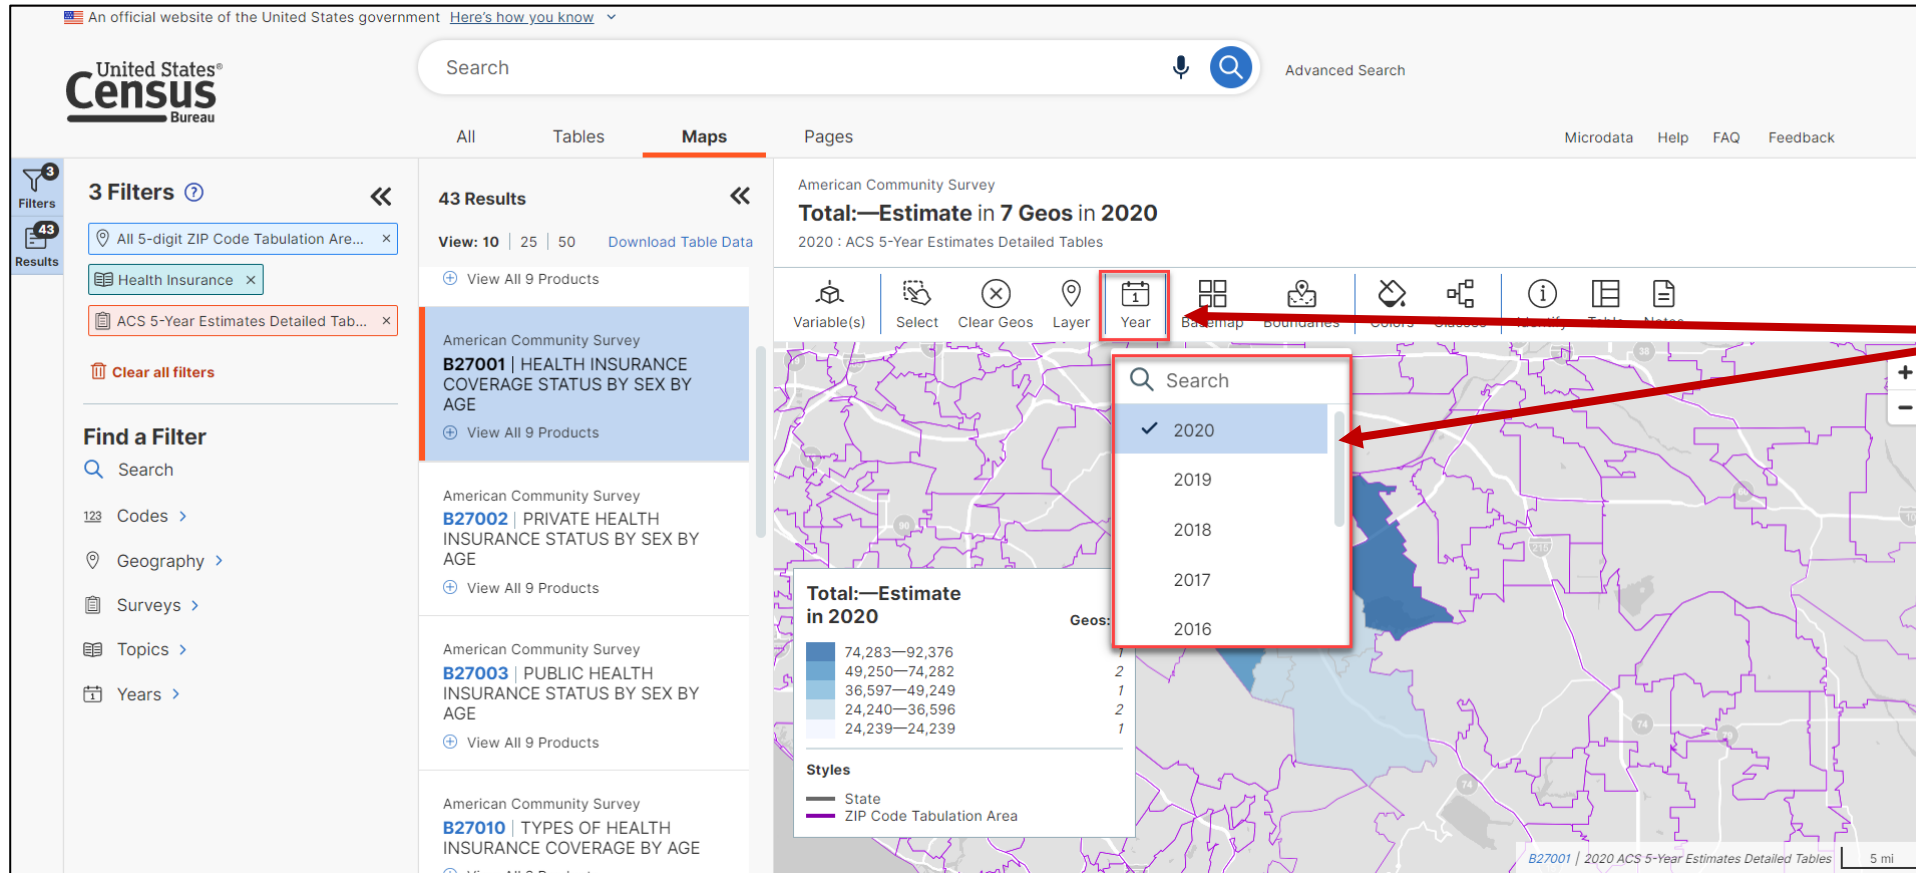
An official website of the United States government Here's how you know

United States Census Bureau

Search

Advanced Search

All Tables Maps Pages

Microdata Help FAQ Feedback

3 Filters 43 Results

3 Filters

All 5-digit ZIP Code Tabulation Are... ×

Health Insurance ×

ACS 5-Year Estimates Detailed Tab... ×

Clear all filters

Find a Filter

Search

Codes

Geography

Surveys

Topics

Years

43 Results

View: 10 | 25 | 50 Download Table Data

View All 9 Products

American Community Survey
B27001 | HEALTH INSURANCE COVERAGE STATUS BY SEX BY AGE
View All 9 Products

American Community Survey
B27002 | PRIVATE HEALTH INSURANCE STATUS BY SEX BY AGE
View All 9 Products

American Community Survey
B27003 | PUBLIC HEALTH INSURANCE STATUS BY SEX BY AGE
View All 9 Products

American Community Survey
B27010 | TYPES OF HEALTH INSURANCE COVERAGE BY AGE

American Community Survey
Total:—Estimate in 7 Geos in 2020
2020 : ACS 5-Year Estimates Detailed Tables

Variable(s) Select Clear Geos Layer Year Basemap Boundaries Colors Classes Identify Table Notes

Search
2020
2019
2018
2017
2016

Total:—Estimate in 2020
Geos:
74,283—92,376 1
49,250—74,282 2
36,597—49,249 1
24,240—36,596 2
24,239—24,239 1

Styles
State
ZIP Code Tabulation Area

B27001 | 2020 ACS 5-Year Estimates Detailed Tables 5 mi